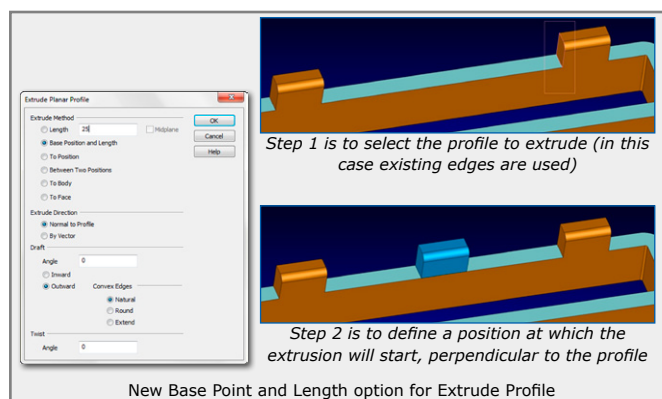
Extrude Planar Profile

Extrude Method

Length 25

Midplane

OK

Cancel

Help

Base Position and Length

To Position

Between Two Positions

To Body

To Face

Extrude Direction

Normal to Profile

By Vector

Draft

Angle 0

Inward

Outward

Convex Edges

Natural

Round

Extend

Twist

Angle 0

Step 1 is to select the profile to extrude (in this case existing edges are used)

Step 2 is to define a position at which the extrusion will start, perpendicular to the profile

New Base Point and Length option for Extrude Profile